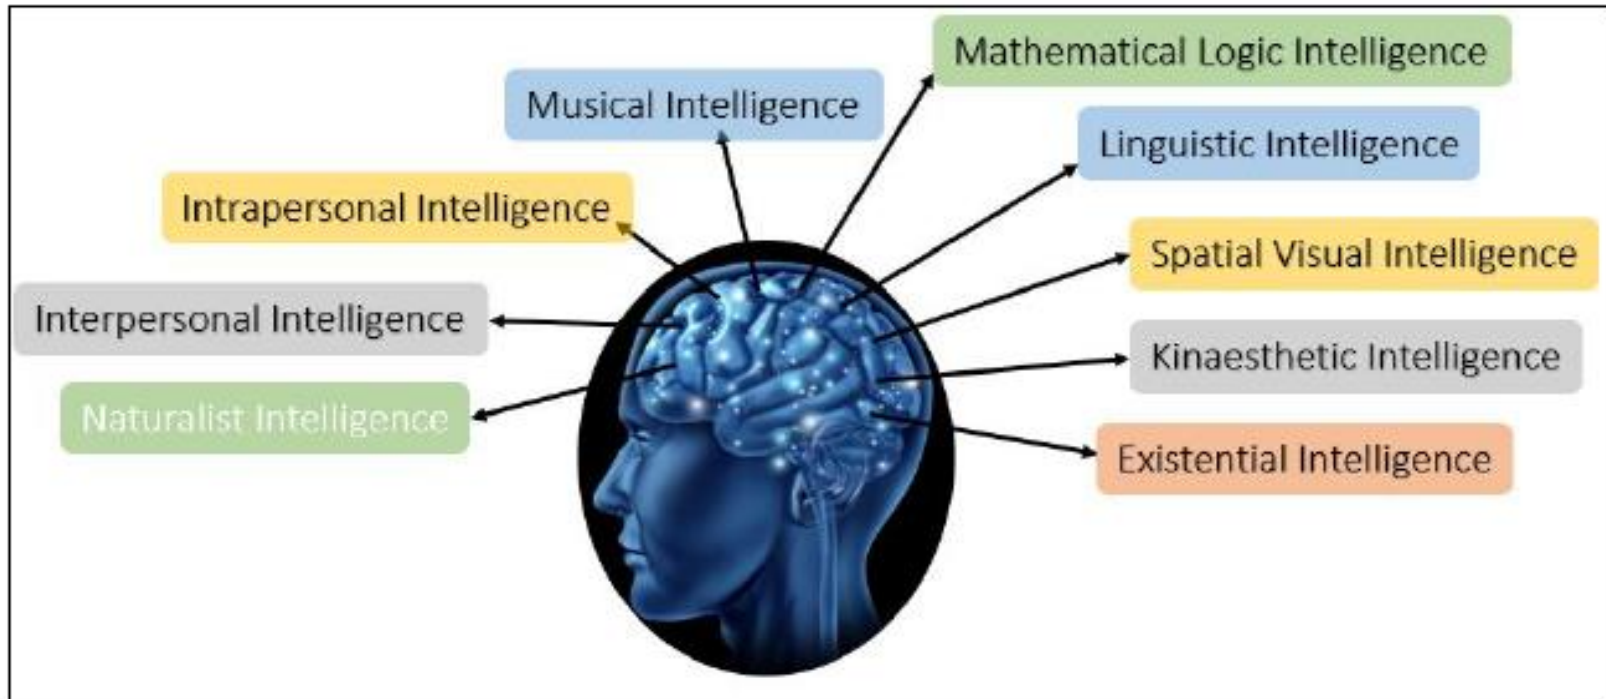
Mathematical Logic Intelligence

Musical Intelligence

Linguistic Intelligence

Intrapersonal Intelligence

Spatial Visual Intelligence

Interpersonal Intelligence

Kinaesthetic Intelligence

Naturalist Intelligence

Existential Intelligence